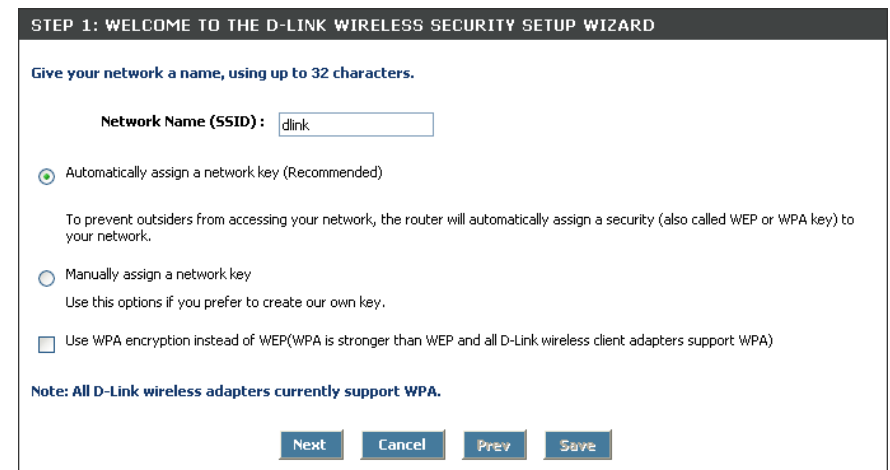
STEP 1: WELCOME TO THE D-LINK WIRELESS SECURITY SETUP WIZARD

Give your network a name, using up to 32 characters.

Network Name (SSID) : dlink

Automatically assign a network key (Recommended)

To prevent outsiders from accessing your network, the router will automatically assign a security (also called WEP or WPA key) to your network.

Manually assign a network key

Use this options if you prefer to create our own key.

Use WPA encryption instead of WEP(WPA is stronger than WEP and all D-Link wireless client adapters support WPA)

Note: All D-Link wireless adapters currently support WPA.

Next Cancel Prev Save